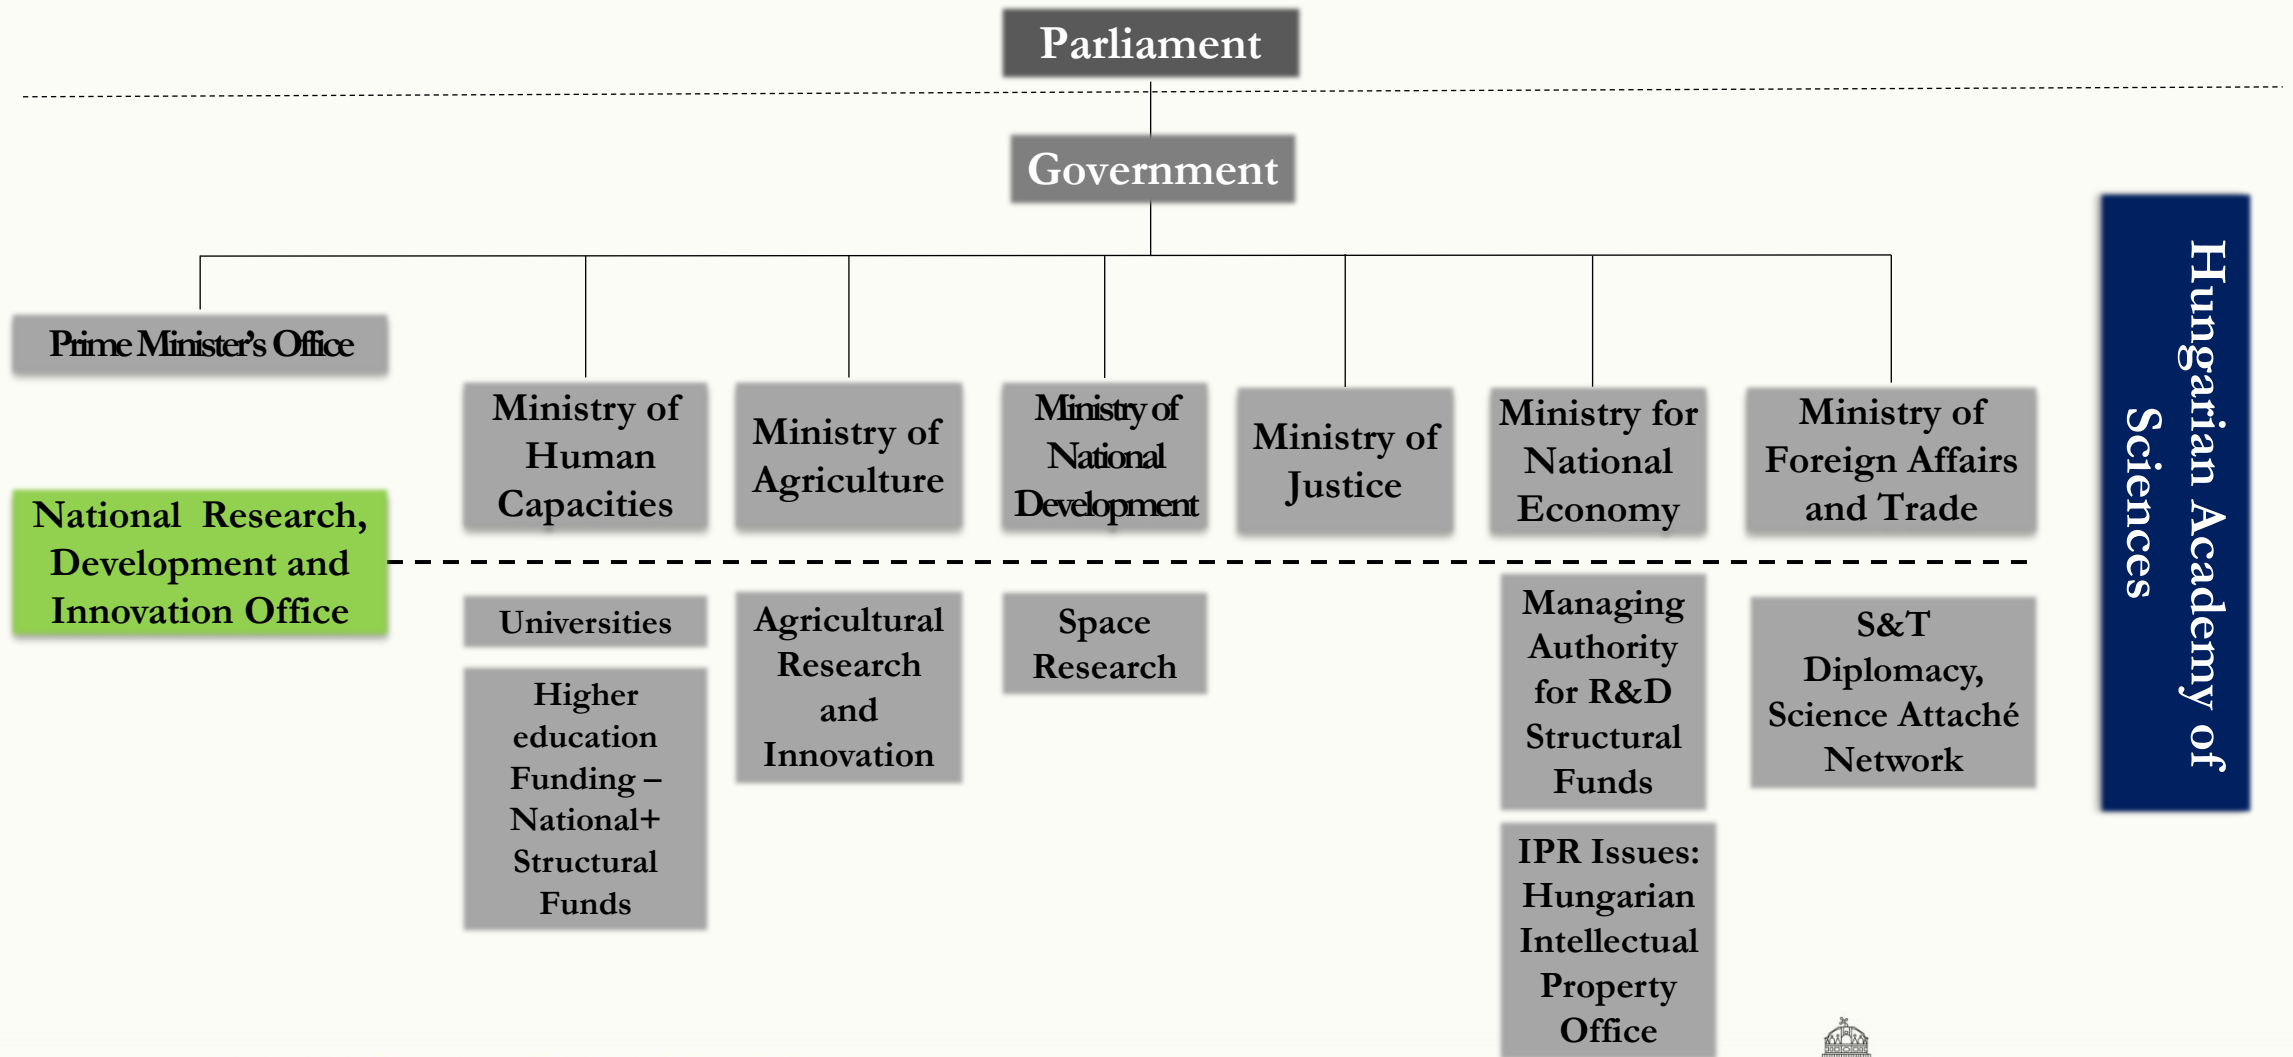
Parliament

Government

Prime Minister's Office

National Research, Development and Innovation Office

Ministry of Human Capacities

Universities

Higher education Funding – National+ Structural Funds

Ministry of Agriculture

Agricultural Research and Innovation

Ministry of National Development

Space Research

Ministry of Justice

Ministry for National Economy

Managing Authority for R&D Structural Funds

IPR Issues: Hungarian Intellectual Property Office

Ministry of Foreign Affairs and Trade

S&T Diplomacy, Science Attaché Network

Hungarian Academy of Sciences